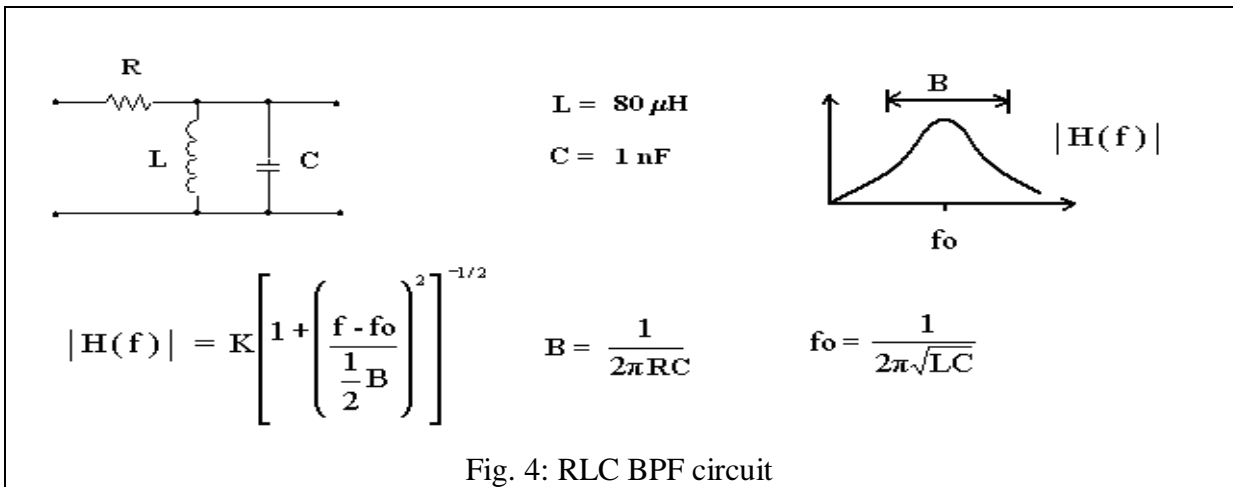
R

L

C

L = 80 $\mu$H

C = 1 nF

B

$|H(f)|$

fo

$|H(f)| = K\left[1+\left(\frac{f - fo}{\frac{1}{2}B}\right)^2\right]^{-1/2}$

$B = \frac{1}{2\pi RC}$

$fo = \frac{1}{2\pi\sqrt{LC}}$

Fig. 4: RLC BPF circuit